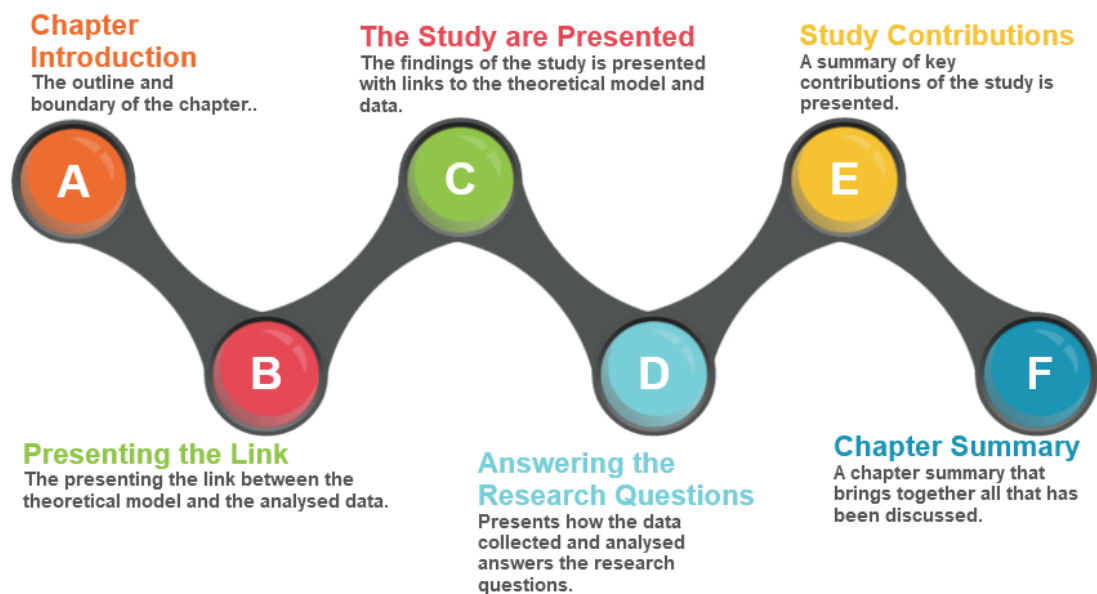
Chapter Introduction
The outline and boundary of the chapter..

A

The Study are Presented
The findings of the study is presented with links to the theoretical model and data.

C

Study Contributions
A summary of key contributions of the study is presented.

E

B

Presenting the Link
The presenting the link between the theoretical model and the analysed data.

D

Answering the Research Questions
Presents how the data collected and analysed answers the research questions.

F

Chapter Summary
A chapter summary that brings together all that has been discussed.